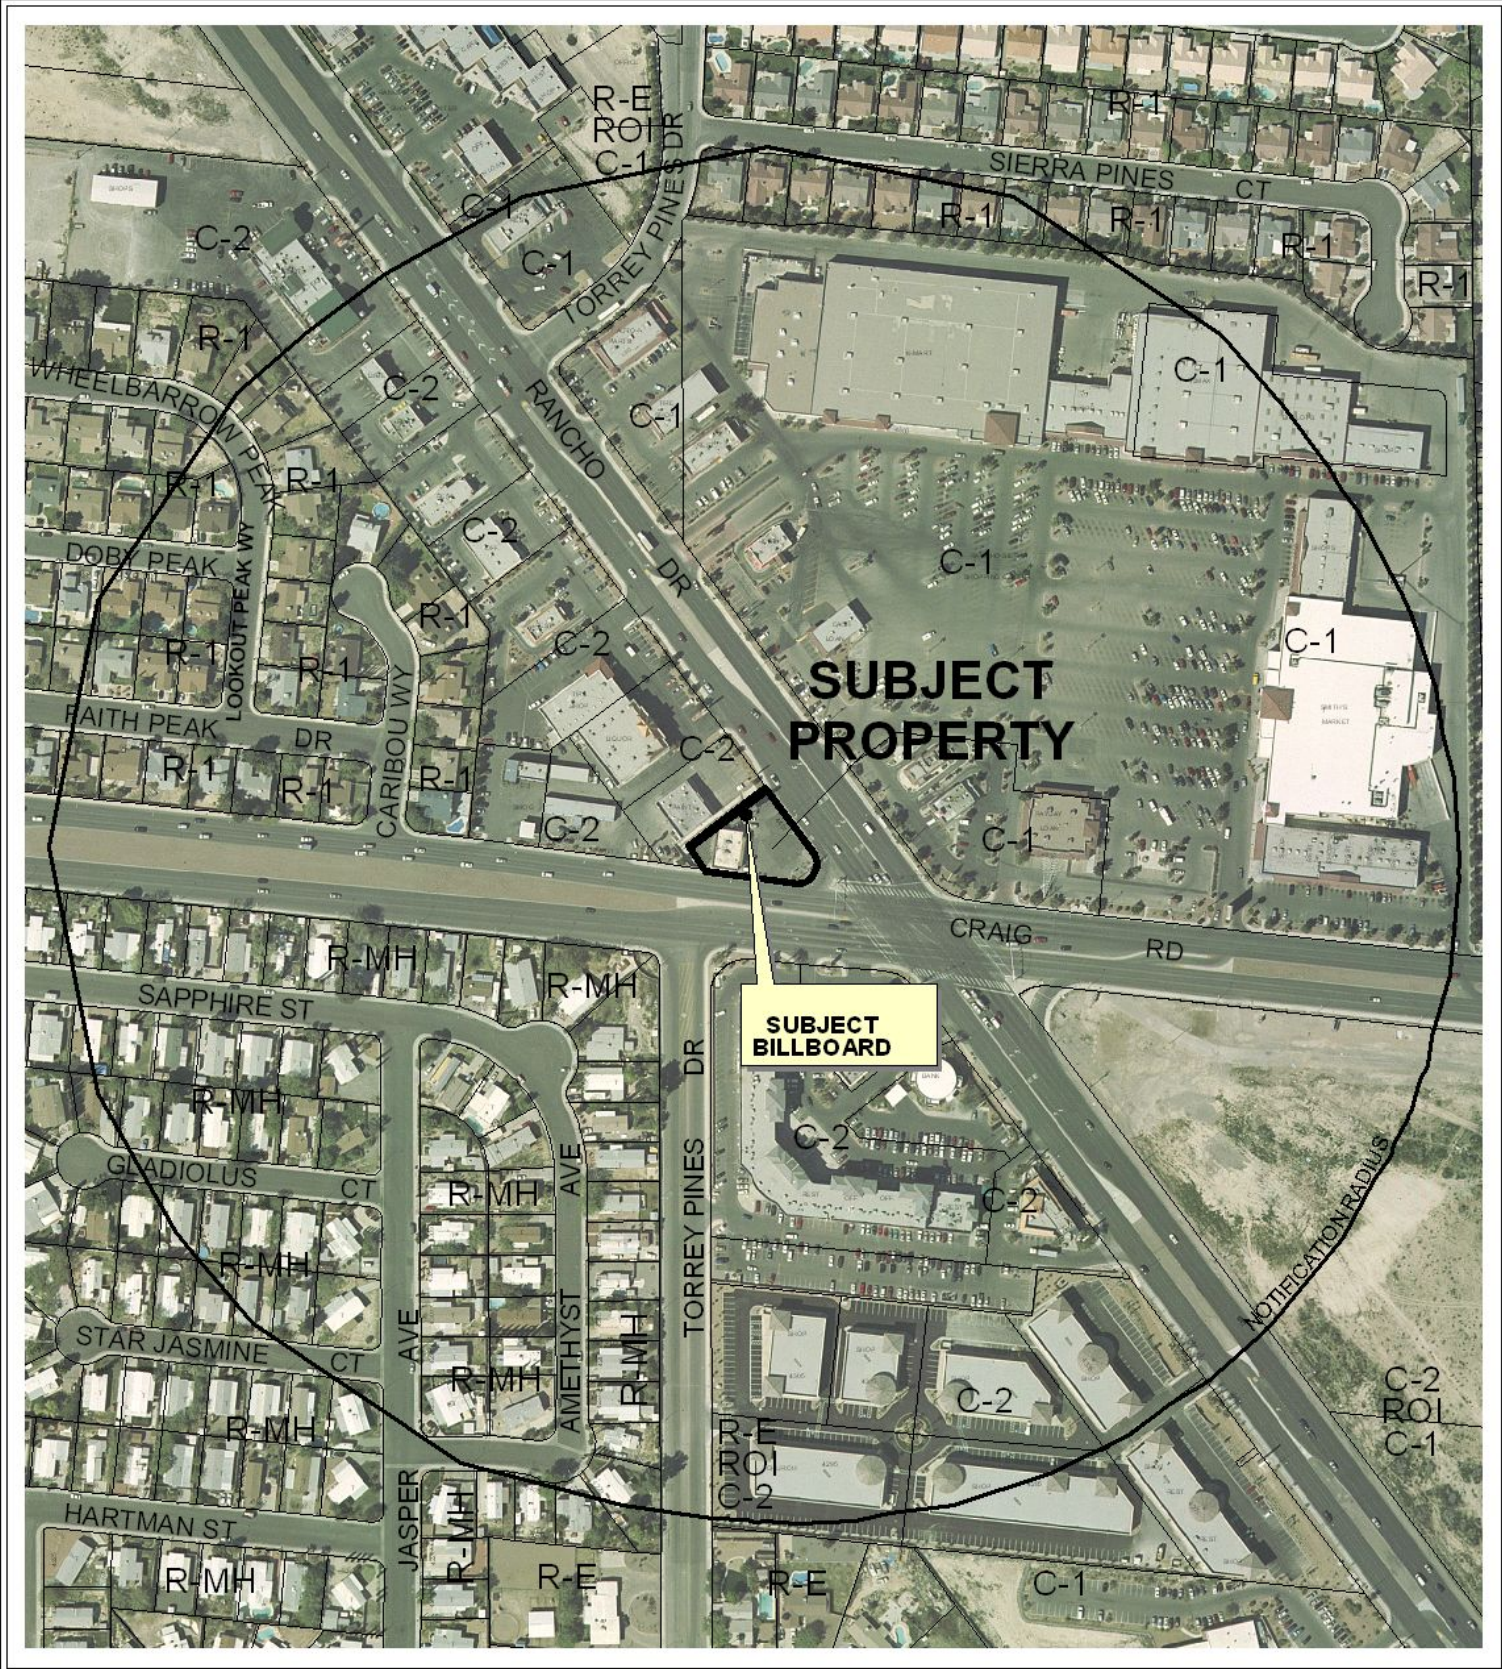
R-E
ROI
C-1

R-1

SIERRA PINES CT

R-1 R-1 R-1 R-1

TORREY PINES DR

C-2

C-1

C-1

R-1

WHEELBARRON PEAK

C-2

C-1

RANCHO

C-1

R-1 R-1

DOBY PEAK

C-2

C-1

LOOKOUT PEAK WY

R-1

R-1 R-1

DR

C-2

C-1

SUBJECT PROPERTY

FAITH PEAK DR

CARIBOU WY

R-1 R-1

R-1

C-2

C-2

C-1

CRAIG RD

R-MH

R-MH

SAPPHIRE ST

SUBJECT BILLBOARD

DR

R-MH

C-2

GLADIOLUS CT

R-MH

AVE

C-2

R-MH

TORREY PINES

NOTIFICATION RADIUS

STAR JASMINE CT

AVE

R-MH

AMETHYST

R-MH

R-MH

C-2

C-2
ROI
C-1

R-E
ROI
C-2

HARTMAN ST

JASPER

R-MH

R-MH

R-E

R-E

C-1